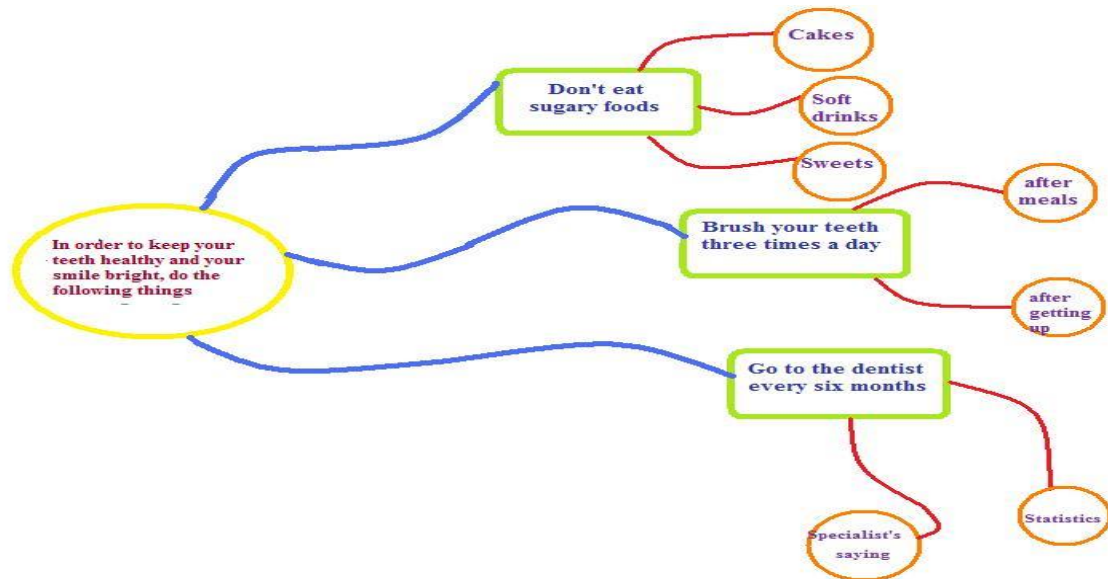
In order to keep your teeth healthy and your smile bright, do the following things

Don't eat sugary foods

Cakes

Soft drinks

Sweets

Brush your teeth three times a day

after meals

after getting up

Go to the dentist every six months

Specialist's saying

Statistics